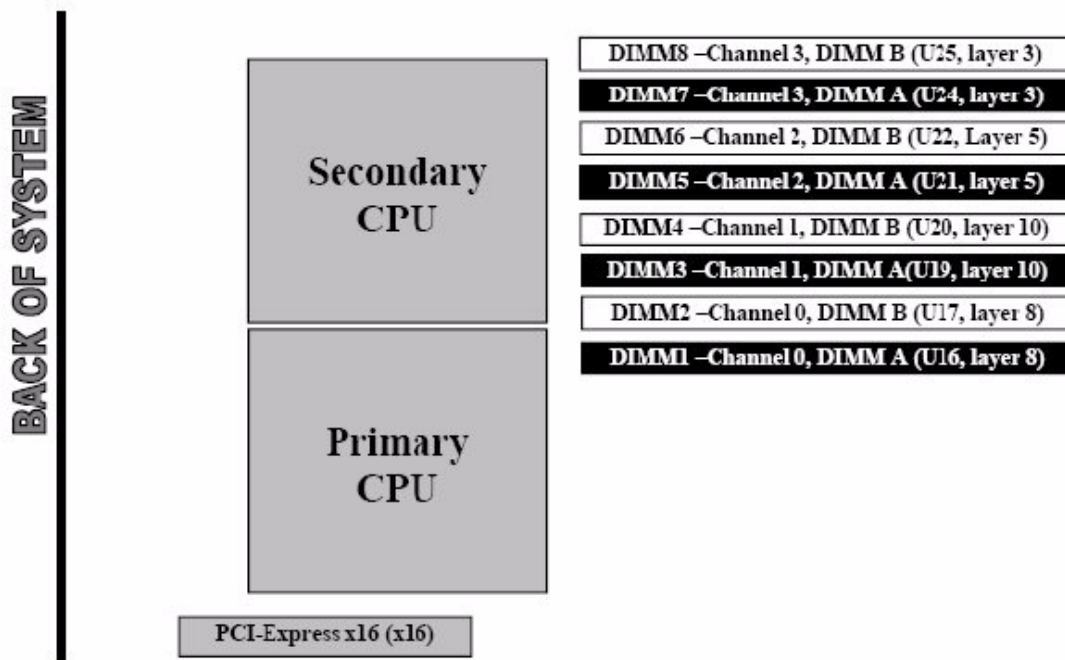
BACK OF SYSTEM

Secondary CPU

Primary CPU

DIMM8 –Channel 3, DIMM B (U25, layer 3)
DIMM7 –Channel 3, DIMM A (U24, layer 3)
DIMM6 –Channel 2, DIMM B (U22, Layer 5)
DIMM5 –Channel 2, DIMM A (U21, layer 5)
DIMM4 –Channel 1, DIMM B (U20, layer 10)
DIMM3 –Channel 1, DIMM A(U19, layer 10)
DIMM2 –Channel 0, DIMM B (U17, layer 8)
DIMM1 –Channel 0, DIMM A (U16, layer 8)

PCI-Express x16 (x16)